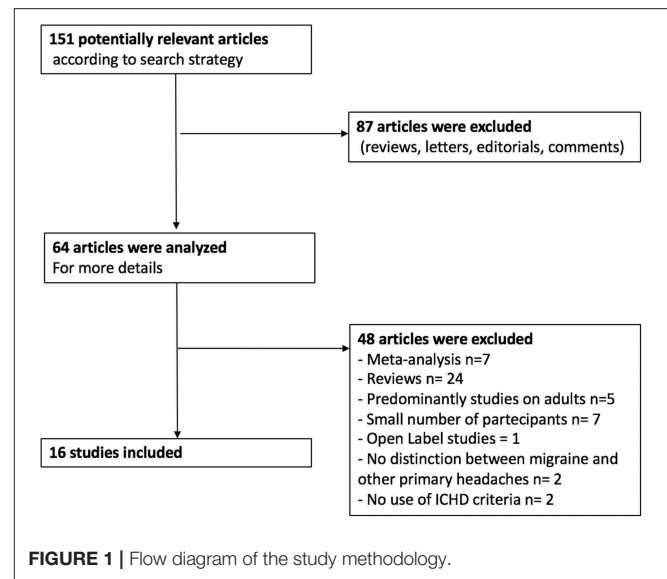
151 potentially relevant articles
according to search strategy

87 articles were excluded
(reviews, letters, editorials, comments)

64 articles were analyzed
For more details

48 articles were excluded
- Meta-analysis n=7
- Reviews n= 24
- Predominantly studies on adults n=5
- Small number of partecipants n= 7
- Open Label studies = 1
- No distinction between migraine and other primary headaches n= 2
- No use of ICHD criteria n= 2

16 studies included

FIGURE 1 | Flow diagram of the study methodology.